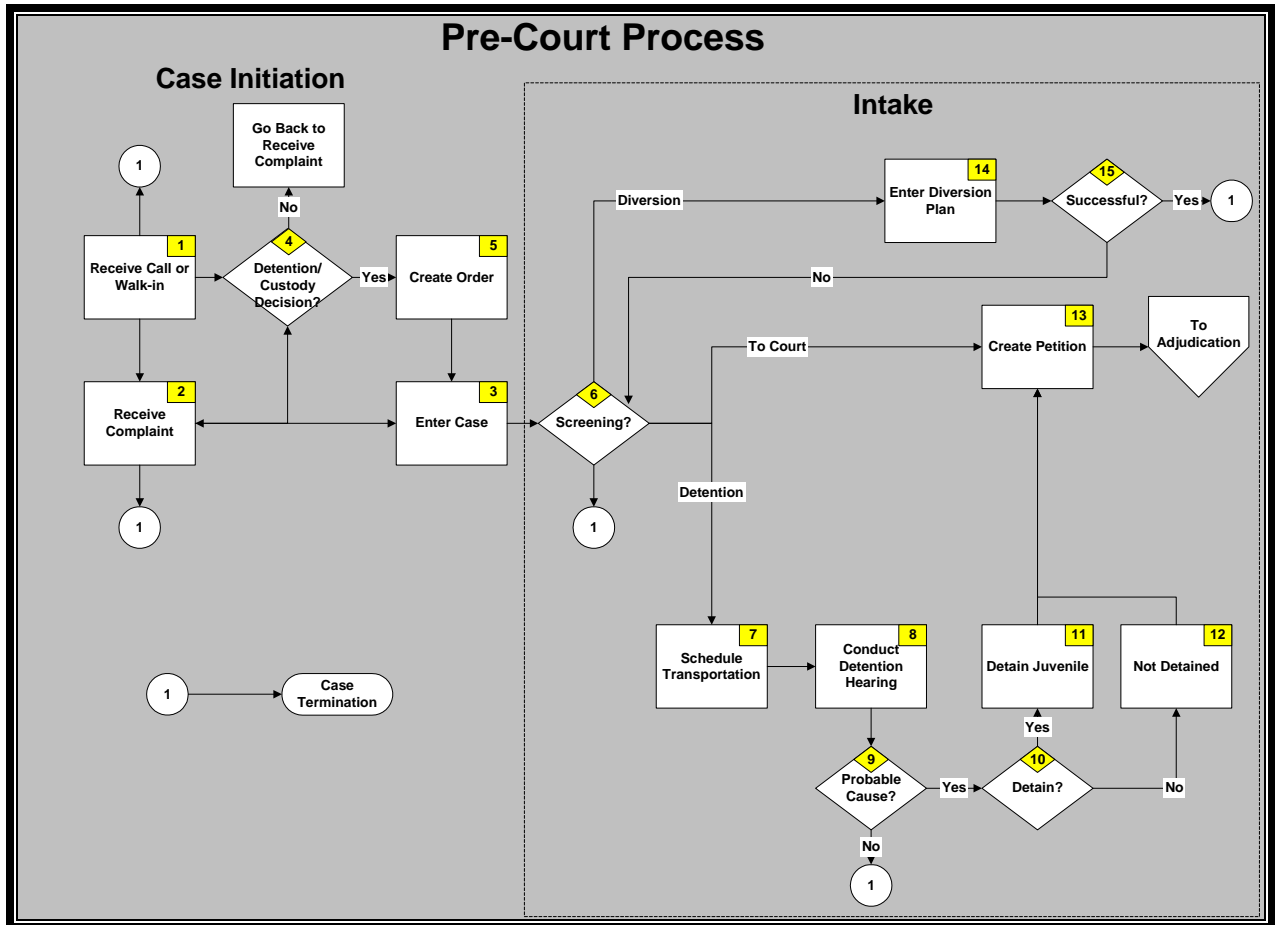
Pre-Court Process

Case Initiation

1

Go Back to Receive Complaint

No

4

1

Receive Call or Walk-in

Detention/ Custody Decision?

Yes

5

Create Order

2

Receive Complaint

3

Enter Case

1

1

Case Termination

Intake

14

Enter Diversion Plan

15

Successful?

Yes

1

Diversion

No

13

Create Petition

To Adjudication

To Court

6

Screening?

Detention

1

7

Schedule Transportation

8

Conduct Detention Hearing

11

Detain Juvenile

12

Not Detained

Yes

9

Probable Cause?

Yes

10

Detain?

No

No

1